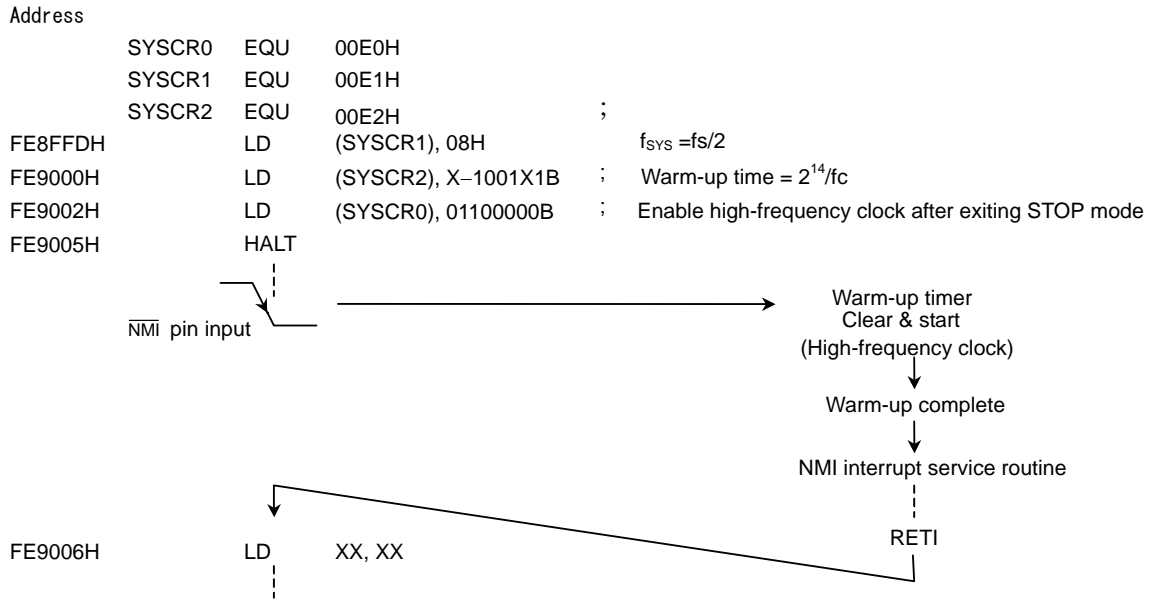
Address

SYSCR0 EQU 00E0H
SYSCR1 EQU 00E1H
SYSCR2 EQU 00E2H ;

FE8FFDH LD (SYSCR1), 08H $f_{SYS}$ =fs/2
FE9000H LD (SYSCR2), X−1001X1B ; Warm-up time = $2^{14}$/fc
FE9002H LD (SYSCR0), 01100000B ; Enable high-frequency clock after exiting STOP mode
FE9005H HALT

$\overline{NMI}$ pin input

Warm-up timer
Clear & start
(High-frequency clock)

Warm-up complete

NMI interrupt service routine

RETI

FE9006H LD XX, XX